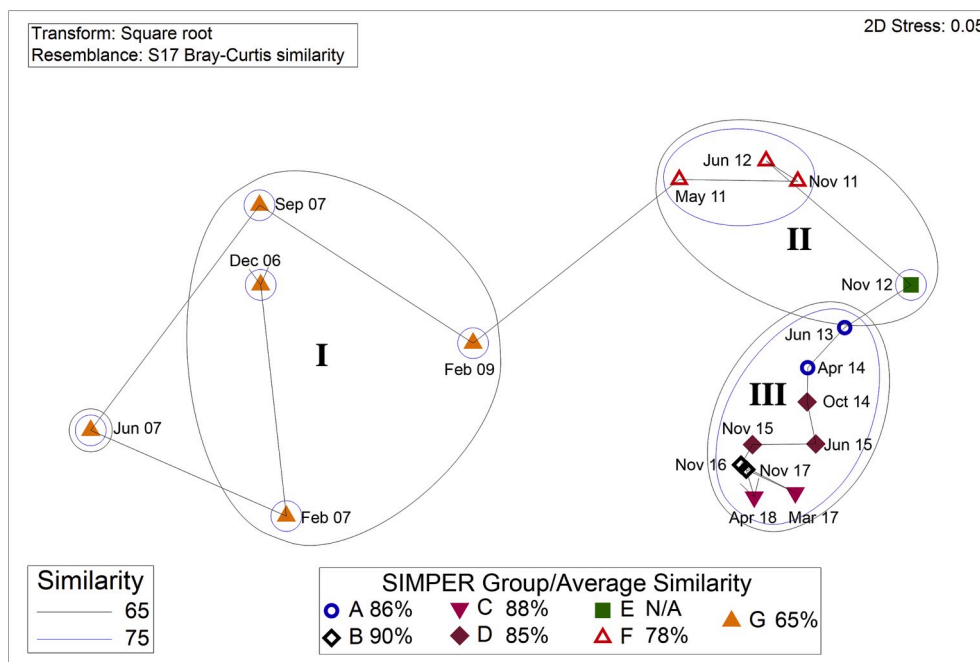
Transform: Square root
Resemblance: S17 Bray-Curtis similarity

2D Stress: 0.05

Sep 07
Dec 06
I
Feb 09
Jun 07
Feb 07

Jun 12
May 11
Nov 11
II
Nov 12
Jun 13
Apr 14
III
Oct 14
Nov 15
Jun 15
Nov 16
Nov 17
Apr 18
Mar 17

Similarity
65
75

SIMPER Group/Average Similarity
A 86%
B 90%
C 88%
D 85%
E N/A
F 78%
G 65%